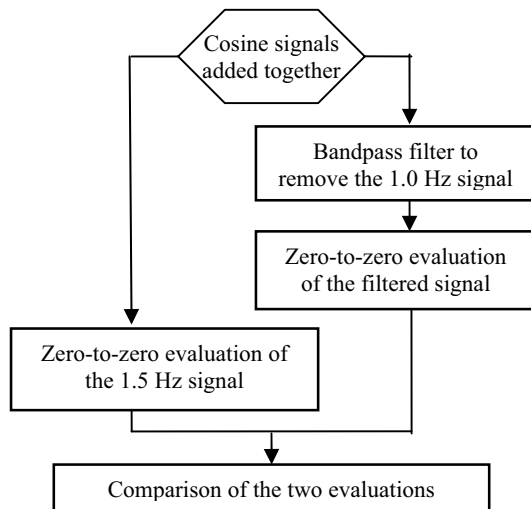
Cosine signals added together

Bandpass filter to remove the 1.0 Hz signal

Zero-to-zero evaluation of the filtered signal

Zero-to-zero evaluation of the 1.5 Hz signal

Comparison of the two evaluations